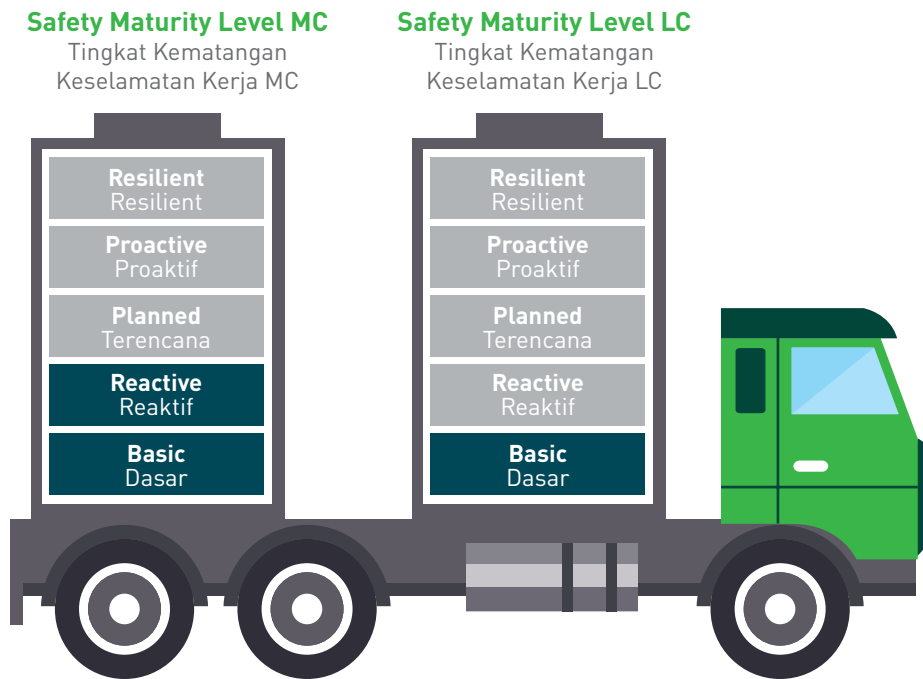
Safety Maturity Level MC
Tingkat Kematangan Keselamatan Kerja MC

Resilient
Resilient

Proactive
Proaktif

Planned
Terencana

Reactive
Reaktif

Basic
Dasar

Safety Maturity Level LC
Tingkat Kematangan Keselamatan Kerja LC

Resilient
Resilient

Proactive
Proaktif

Planned
Terencana

Reactive
Reaktif

Basic
Dasar